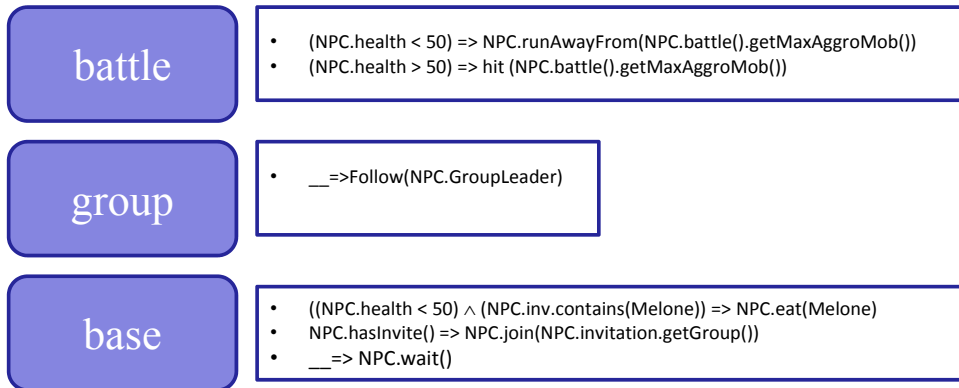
battle

- (NPC.health < 50) => NPC.runAwayFrom(NPC.battle().getMaxAggroMob())
- (NPC.health > 50) => hit (NPC.battle().getMaxAggroMob())

group

- __=>Follow(NPC.GroupLeader)

base

- ((NPC.health < 50) $\wedge$ (NPC.inv.contains(Melone)) => NPC.eat(Melone)
- NPC.hasInvite() => NPC.join(NPC.invitation.getGroup())
- __=> NPC.wait()